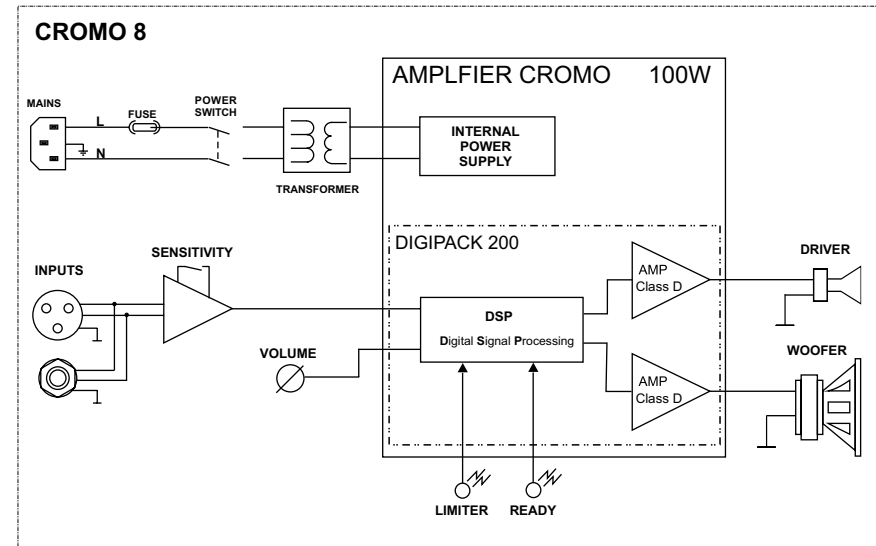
CROMO 8

AMPLFIER CROMO 100W

MAINS

L

N

FUSE

POWER SWITCH

TRANSFORMER

INTERNAL POWER SUPPLY

DIGIPACK 200

INPUTS

SENSITIVITY

DSP

Digital Signal Processing

VOLUME

AMP Class D

AMP Class D

DRIVER

WOOFER

LIMITER

READY